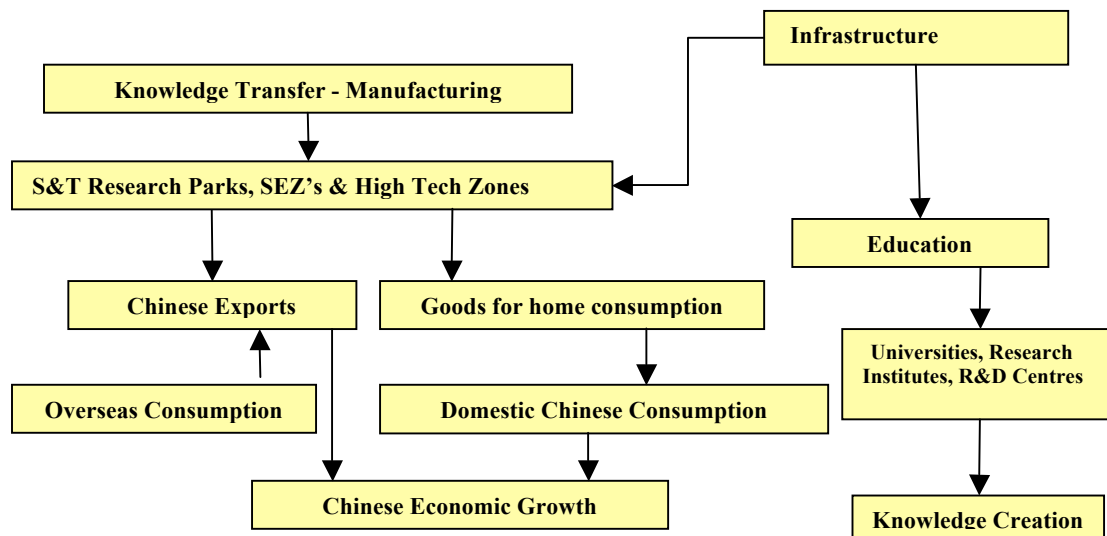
Infrastructure

Knowledge Transfer - Manufacturing

S&T Research Parks, SEZ's & High Tech Zones

Education

Chinese Exports

Goods for home consumption

Universities, Research Institutes, R&D Centres

Overseas Consumption

Domestic Chinese Consumption

Chinese Economic Growth

Knowledge Creation